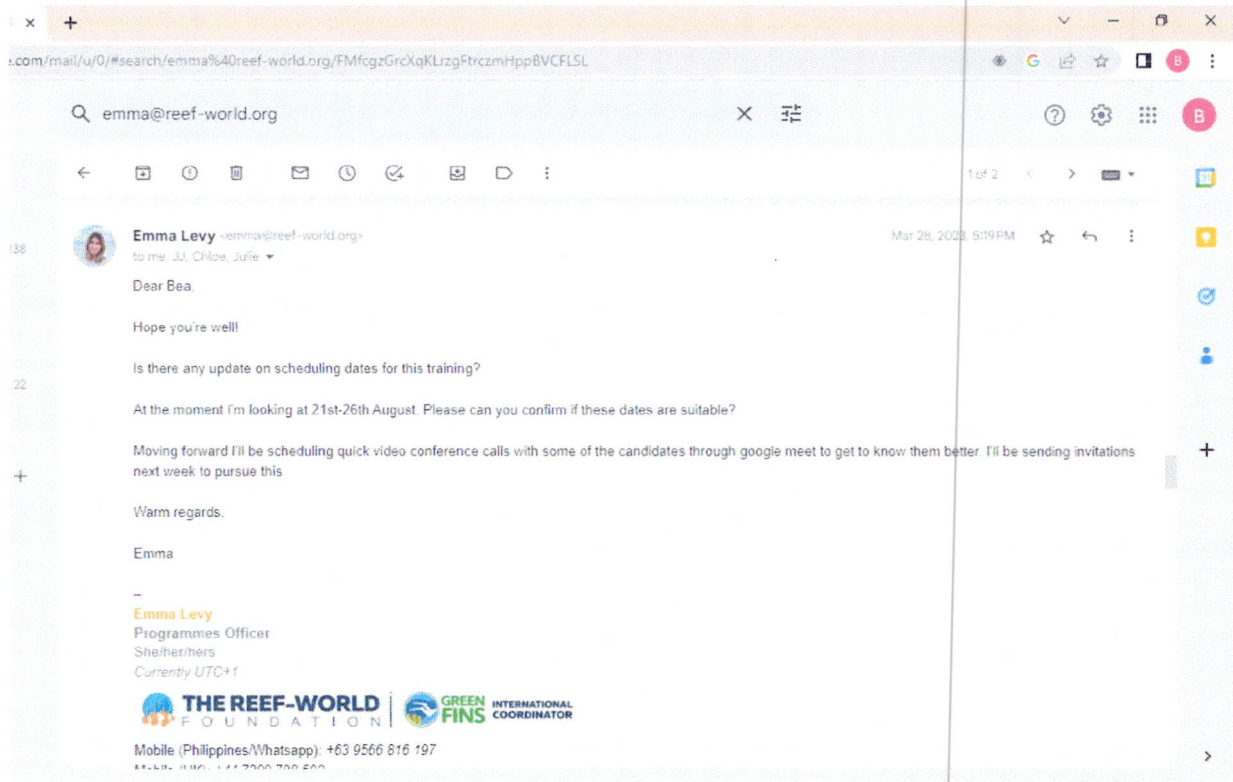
.com/mail/u/0/#search/emma%40reef-world.org/FMfcgzGrcXqKLzgFtrczmHppBVCFLSL

emma@reef-world.org

1 of 2

Emma Levy <emma@reef-world.org>
to me, JJ, Chloe, Julie

Mar 28, 2023, 5:19 PM

Dear Bea,

Hope you're well!

Is there any update on scheduling dates for this training?

At the moment I'm looking at 21st-26th August. Please can you confirm if these dates are suitable?

Moving forward I'll be scheduling quick video conference calls with some of the candidates through google meet to get to know them better. I'll be sending invitations next week to pursue this

Warm regards,

Emma

–
Emma Levy
Programmes Officer
She/her/hers
Currently UTC+1

THE REEF-WORLD FOUNDATION
GREEN FINS INTERNATIONAL COORDINATOR

Mobile (Philippines/Whatsapp): +63 9566 816 197
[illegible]